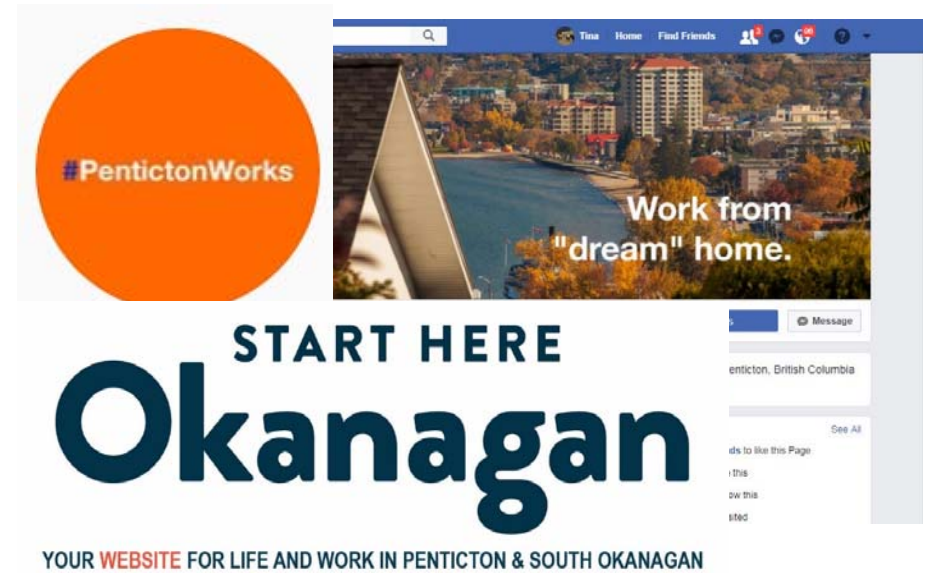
#PentictonWorks

Tina Home Find Friends 3 20

Work from "dream" home.

Message

enticton, British Columbia

See All

ds to like this Page

this

ow this

sited

START HERE
Okanagan

YOUR WEBSITE FOR LIFE AND WORK IN PENTICTON & SOUTH OKANAGAN